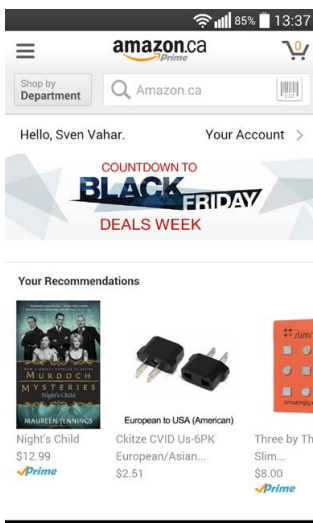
85% 13:37

amazon.ca Prime

0

Shop by Department

Amazon.ca

Hello, Sven Vahar.

Your Account >

COUNTDOWN TO

BLACK FRIDAY

DEALS WEEK

Your Recommendations

MURDOCH MYSTERIES Night's Child

MAUREEN JENNINGS

European to USA (American)

Night's Child
$12.99
Prime

Ckitze CVID Us-6PK European/Asian...
$2.51

Three by Th
Slim...
$8.00
Prime